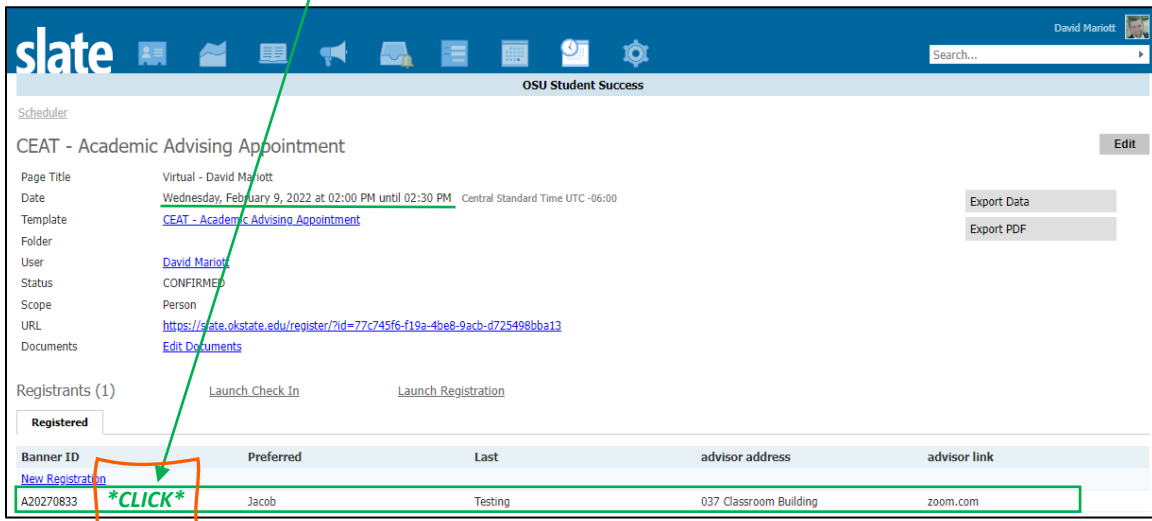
slate

David Mariott

Search...

OSU Student Success

Scheduler

CEAT - Academic Advising Appointment

Edit

| | |
|---|---|
| Page Title | Virtual - David Mariott |
| Date | Wednesday, February 9, 2022 at 02:00 PM until 02:30 PM Central Standard Time UTC -06:00 |
| Template | CEAT - Academic Advising Appointment |
| Folder | |
| User | David Mariott |
| Status | CONFIRMED |
| Scope | Person |
| URL | https://slate.okstate.edu/register/?id=77c745f6-f19a-4be8-9acb-d725498bba13 |
| Documents | Edit Documents |

Export Data

Export PDF

Registrants (1)

Launch Check In

Launch Registration

Registered

| Banner ID | Preferred | Last | advisor address | advisor link |
|---|---|---|---|---|
| New Registration | | | | |
| A20270833 | Jacob | Testing | 037 Classroom Building | zoom.com |

*CLICK*